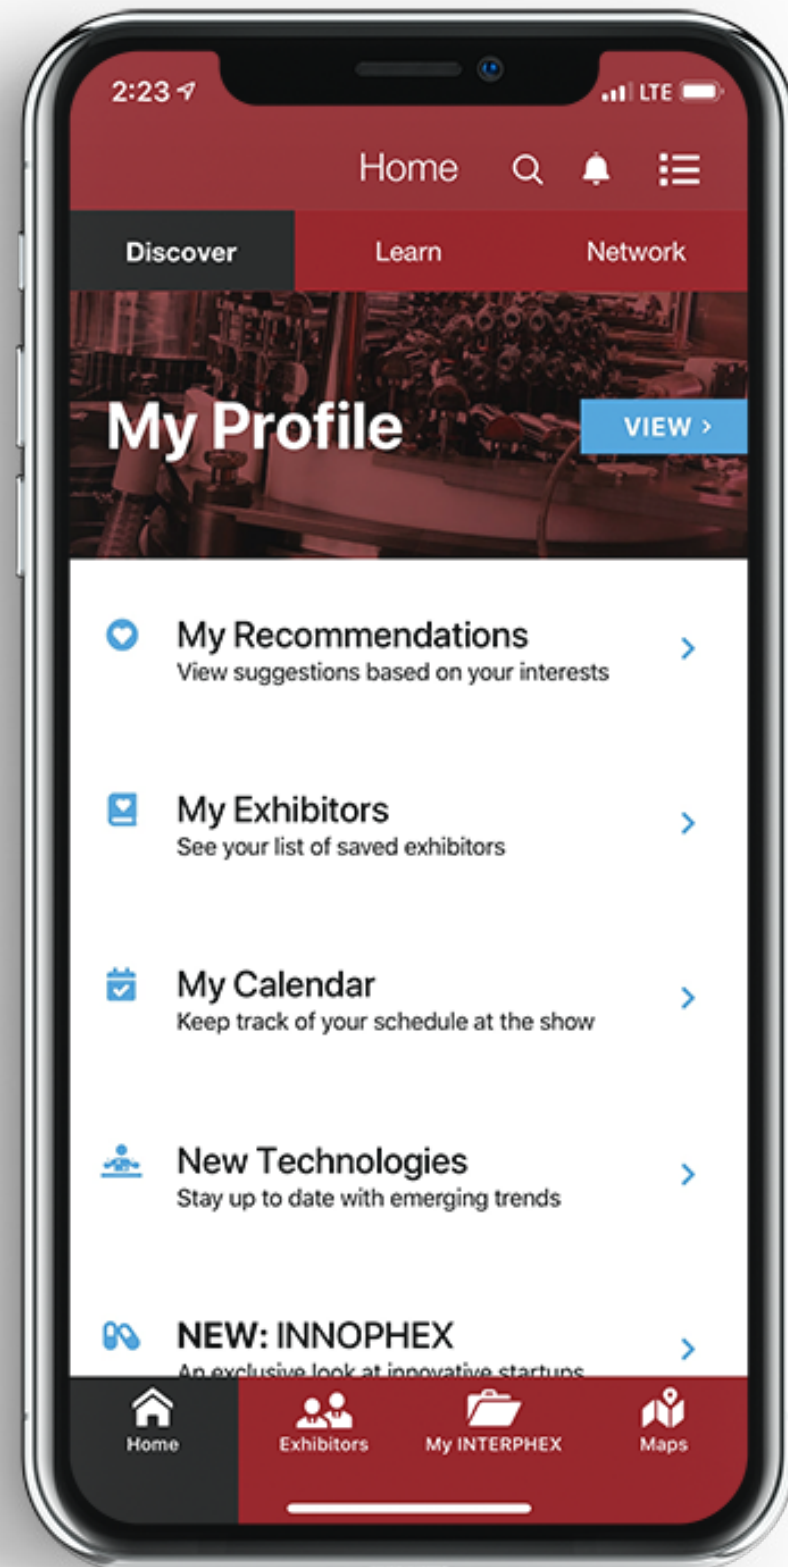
2:23
LTE

Home

Discover
Learn
Network

My Profile
VIEW ›

My Recommendations
View suggestions based on your interests

My Exhibitors
See your list of saved exhibitors

My Calendar
Keep track of your schedule at the show

New Technologies
Stay up to date with emerging trends

NEW: INNOPHEX
An exclusive look at innovative startups

Home
Exhibitors
My INTERPHEX
Maps